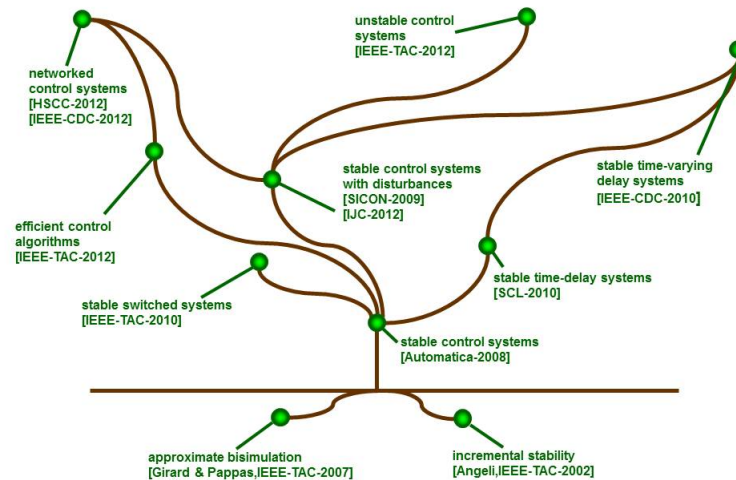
unstable control systems
[IEEE-TAC-2012]

networked control systems
[HSCC-2012]
[IEEE-CDC-2012]

stable time-varying delay systems
[IEEE-CDC-2010]

stable control systems with disturbances
[SICON-2009]
[IJC-2012]

efficient control algorithms
[IEEE-TAC-2012]

stable time-delay systems
[SCL-2010]

stable switched systems
[IEEE-TAC-2010]

stable control systems
[Automatica-2008]

approximate bisimulation
[Girard & Pappas,IEEE-TAC-2007]

incremental stability
[Angeli,IEEE-TAC-2002]